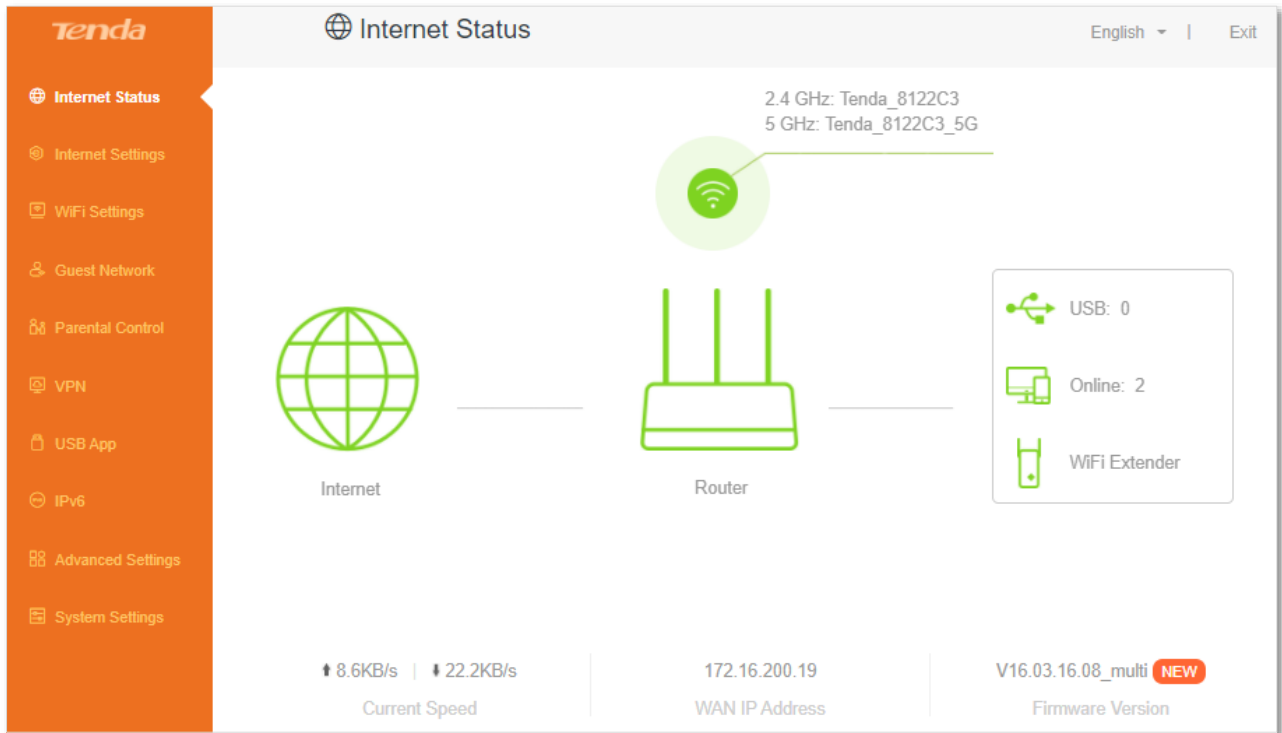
Tenda

Internet Status

Internet Settings

WiFi Settings

Guest Network

Parental Control

VPN

USB App

IPv6

Advanced Settings

System Settings

Internet Status

English | Exit

2.4 GHz: Tenda_8122C3
5 GHz: Tenda_8122C3_5G

USB: 0

Online: 2

WiFi Extender

Internet

Router

8.6KB/s | 22.2KB/s
Current Speed

172.16.200.19
WAN IP Address

V16.03.16.08_multi NEW
Firmware Version